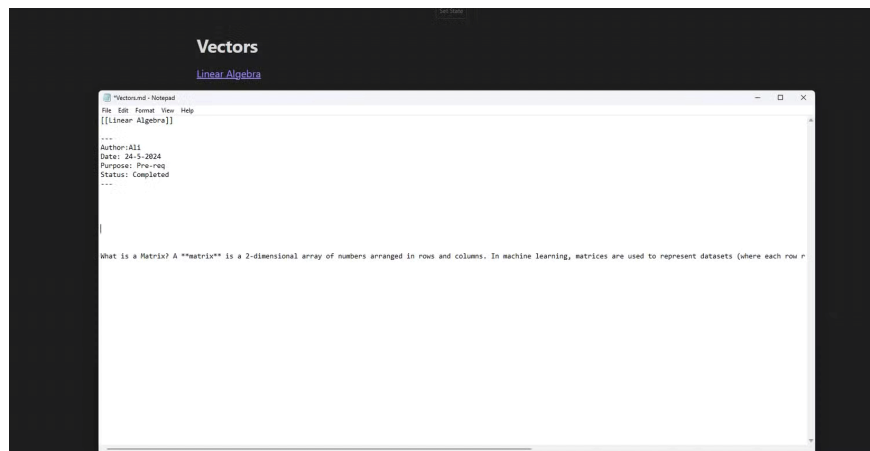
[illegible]

Vectors

Linear Algebra

*Vectors.md - Notepad

File Edit Format View Help

[[Linear Algebra]]

---
Author:Ali
Date: 24-5-2024
Purpose: Pre-req
Status: Completed
---

What is a Matrix? A **matrix** is a 2-dimensional array of numbers arranged in rows and columns. In machine learning, matrices are used to represent datasets (where each row r